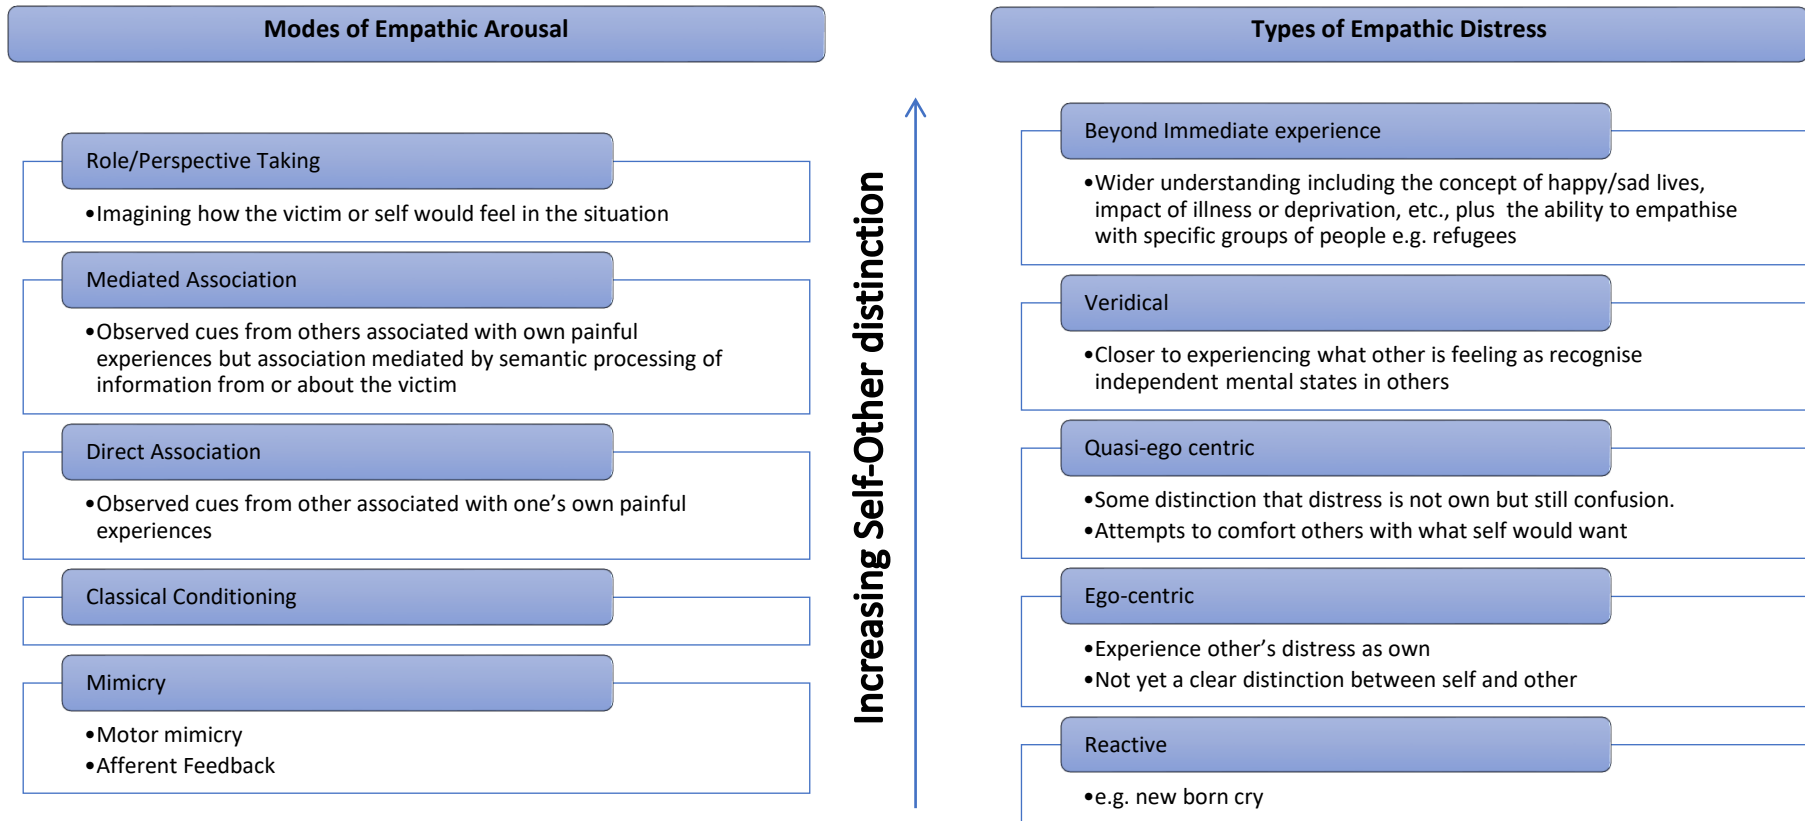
Modes of Empathic Arousal

Role/Perspective Taking

•Imagining how the victim or self would feel in the situation

Mediated Association

•Observed cues from others associated with own painful experiences but association mediated by semantic processing of information from or about the victim

Direct Association

•Observed cues from other associated with one's own painful experiences

Classical Conditioning

Mimicry

•Motor mimicry
•Afferent Feedback

Increasing Self-Other distinction

Types of Empathic Distress

Beyond Immediate experience

•Wider understanding including the concept of happy/sad lives, impact of illness or deprivation, etc., plus the ability to empathise with specific groups of people e.g. refugees

Veridical

•Closer to experiencing what other is feeling as recognise independent mental states in others

Quasi-ego centric

•Some distinction that distress is not own but still confusion.
•Attempts to comfort others with what self would want

Ego-centric

•Experience other's distress as own
•Not yet a clear distinction between self and other

Reactive

•e.g. new born cry